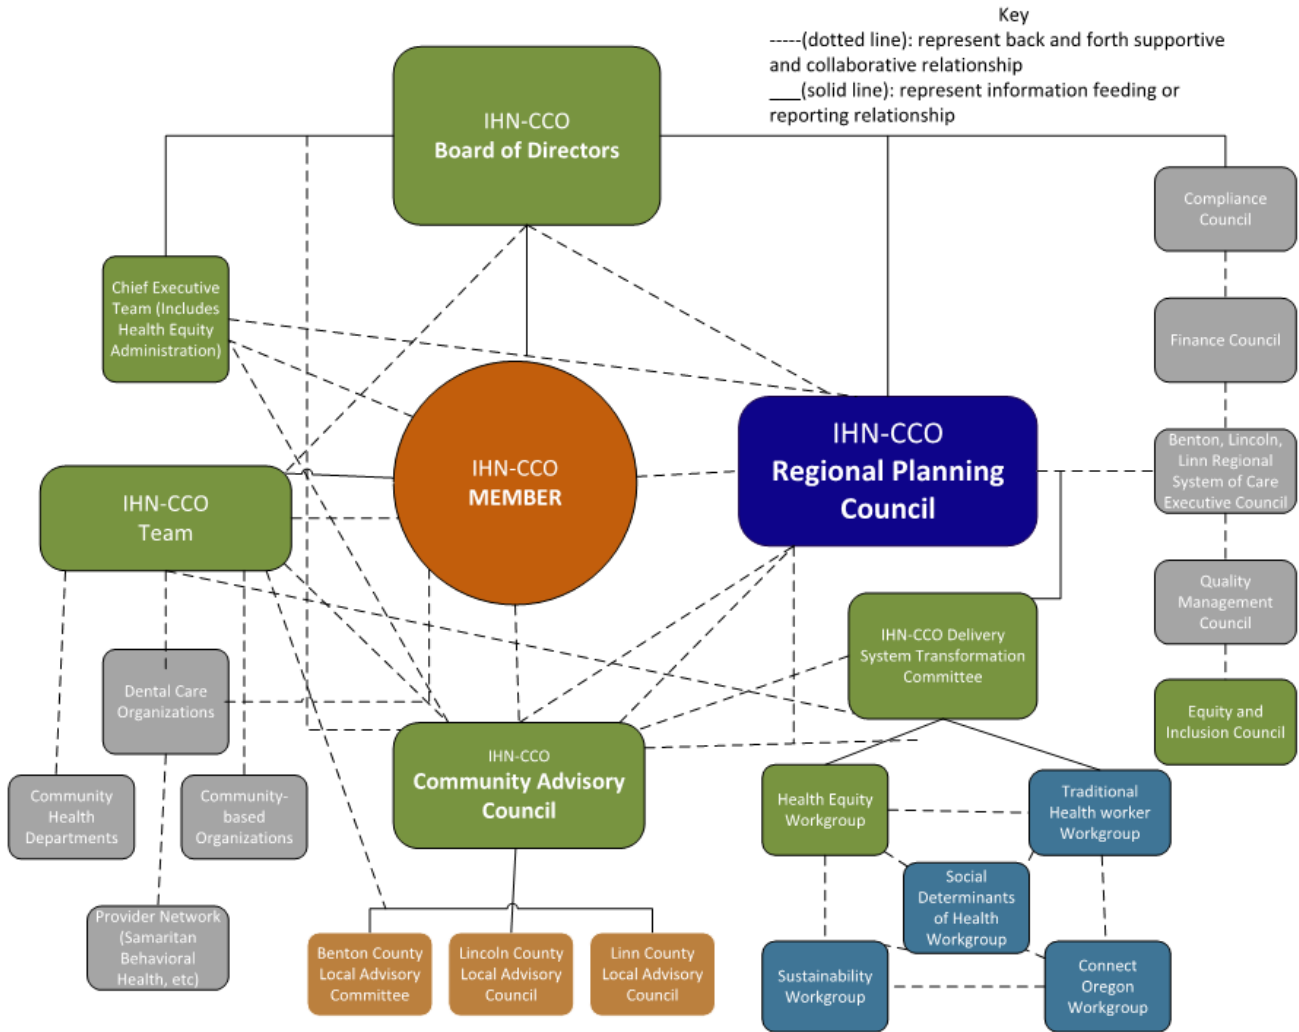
Key
-----(dotted line): represent back and forth supportive and collaborative relationship
\_\_\_\_(solid line): represent information feeding or reporting relationship

IHN-CCO
Board of Directors

Chief Executive Team (Includes Health Equity Administration)

IHN-CCO
MEMBER

IHN-CCO
Regional Planning Council

IHN-CCO
Team

Compliance Council

Finance Council

Benton, Lincoln, Linn Regional System of Care Executive Council

Quality Management Council

Equity and Inclusion Council

IHN-CCO Delivery System Transformation Committee

Dental Care Organizations

Community Health Departments

Community-based Organizations

Provider Network (Samaritan Behavioral Health, etc)

IHN-CCO
Community Advisory Council

Benton County Local Advisory Committee

Lincoln County Local Advisory Council

Linn County Local Advisory Council

Health Equity Workgroup

Traditional Health worker Workgroup

Social Determinants of Health Workgroup

Sustainability Workgroup

Connect Oregon Workgroup